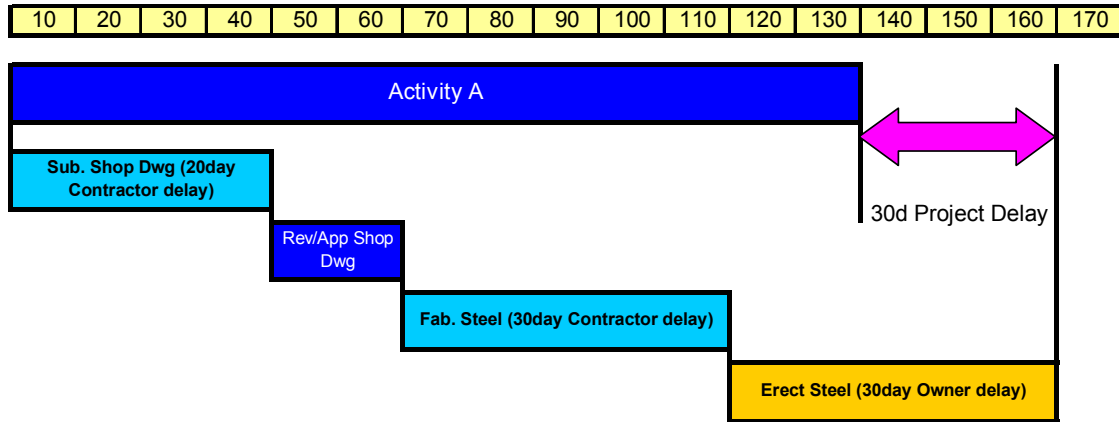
| 10 | 20 | 30 | 40 | 50 | 60 | 70 | 80 | 90 | 100 | 110 | 120 | 130 | 140 | 150 | 160 | 170 |
|---|---|---|---|---|---|---|---|---|---|---|---|---|---|---|---|---|

Activity A

Sub. Shop Dwg (20day Contractor delay)

30d Project Delay

Rev/App Shop Dwg

Fab. Steel (30day Contractor delay)

Erect Steel (30day Owner delay)